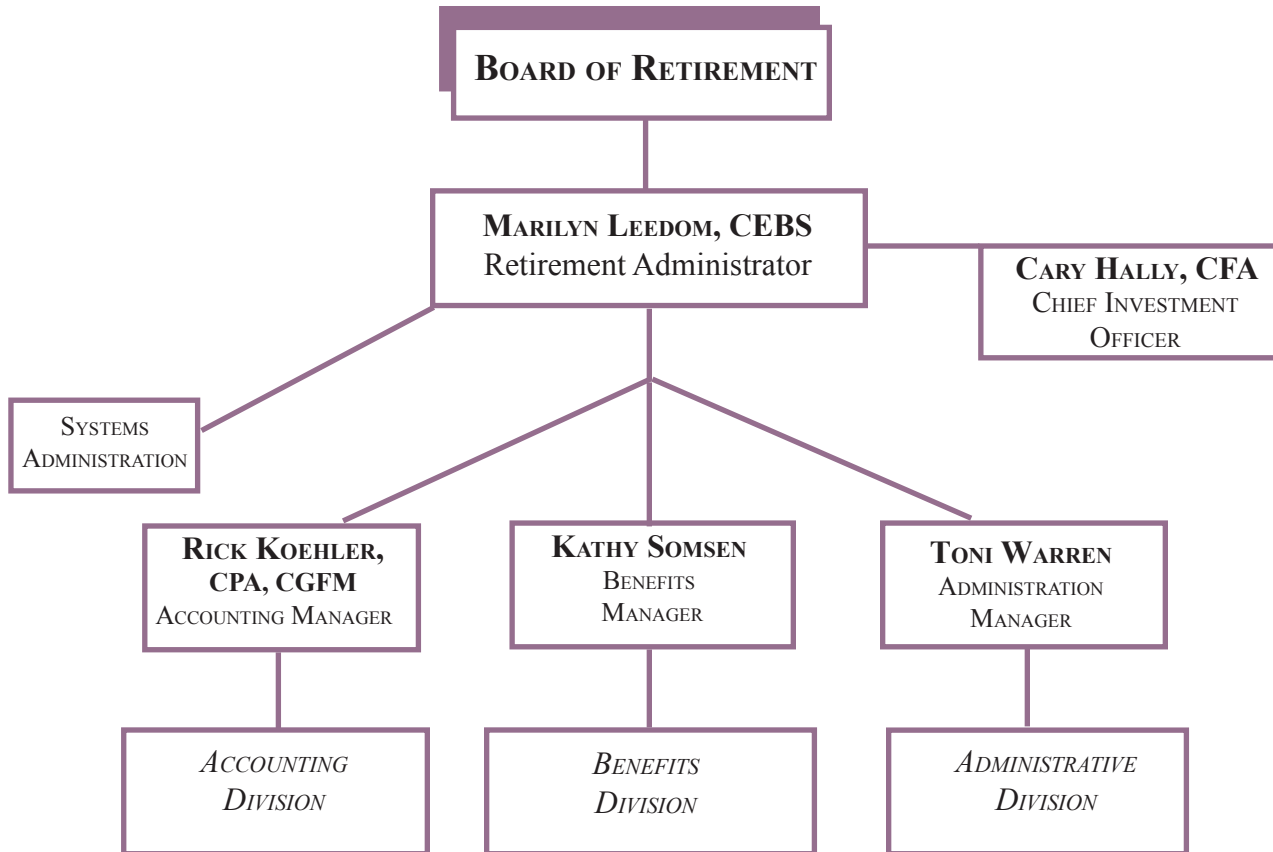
Board of Retirement

Marilyn Leedom, CEBS
Retirement Administrator

Cary Hally, CFA
Chief Investment Officer

Systems Administration

Rick Koehler, CPA, CGFM
Accounting Manager

Kathy Somsen
Benefits Manager

Toni Warren
Administration Manager

Accounting Division

Benefits Division

Administrative Division